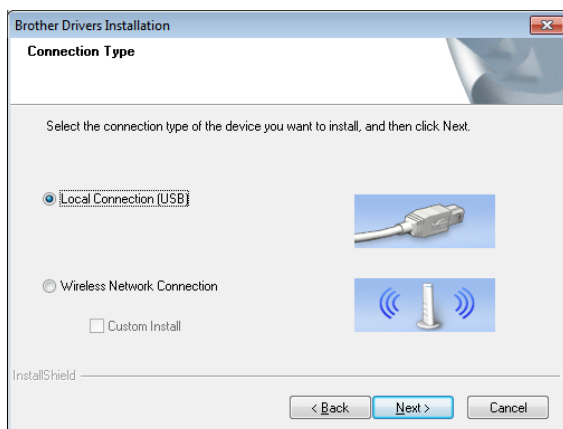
Brother Drivers Installation

Connection Type

Select the connection type of the device you want to install, and then click Next.

Local Connection (USB)

Wireless Network Connection

Custom Install

InstallShield

< Back

Next >

Cancel